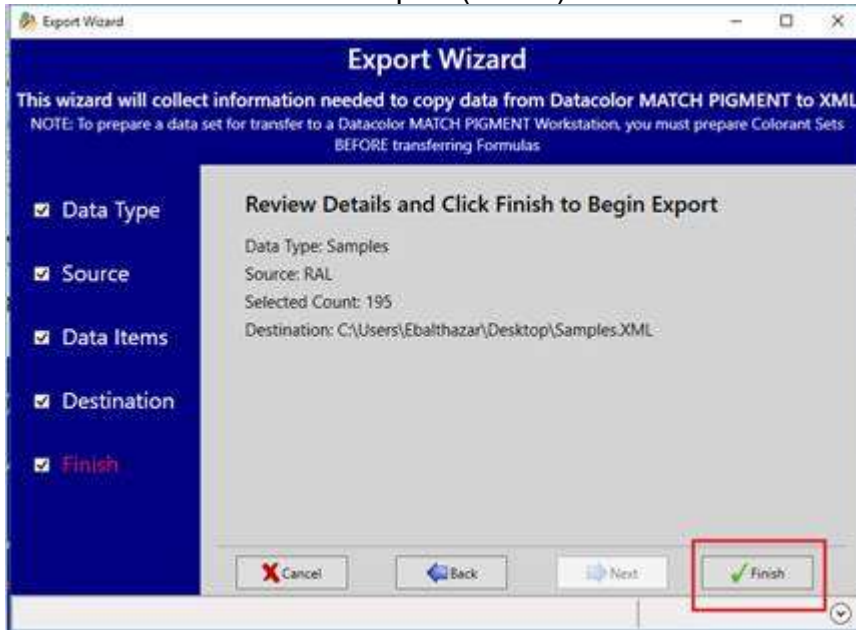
Export Wizard

Export Wizard

This wizard will collect information needed to copy data from Datacolor MATCH PIGMENT to XML
NOTE: To prepare a data set for transfer to a Datacolor MATCH PIGMENT Workstation, you must prepare Colorant Sets BEFORE transferring Formulas

Data Type

Source

Data Items

Destination

Finish

Review Details and Click Finish to Begin Export

Data Type: Samples
Source: RAL
Selected Count: 195
Destination: C:\Users\Ebalthazar\Desktop\Samples.XML

Cancel

Back

Next

Finish